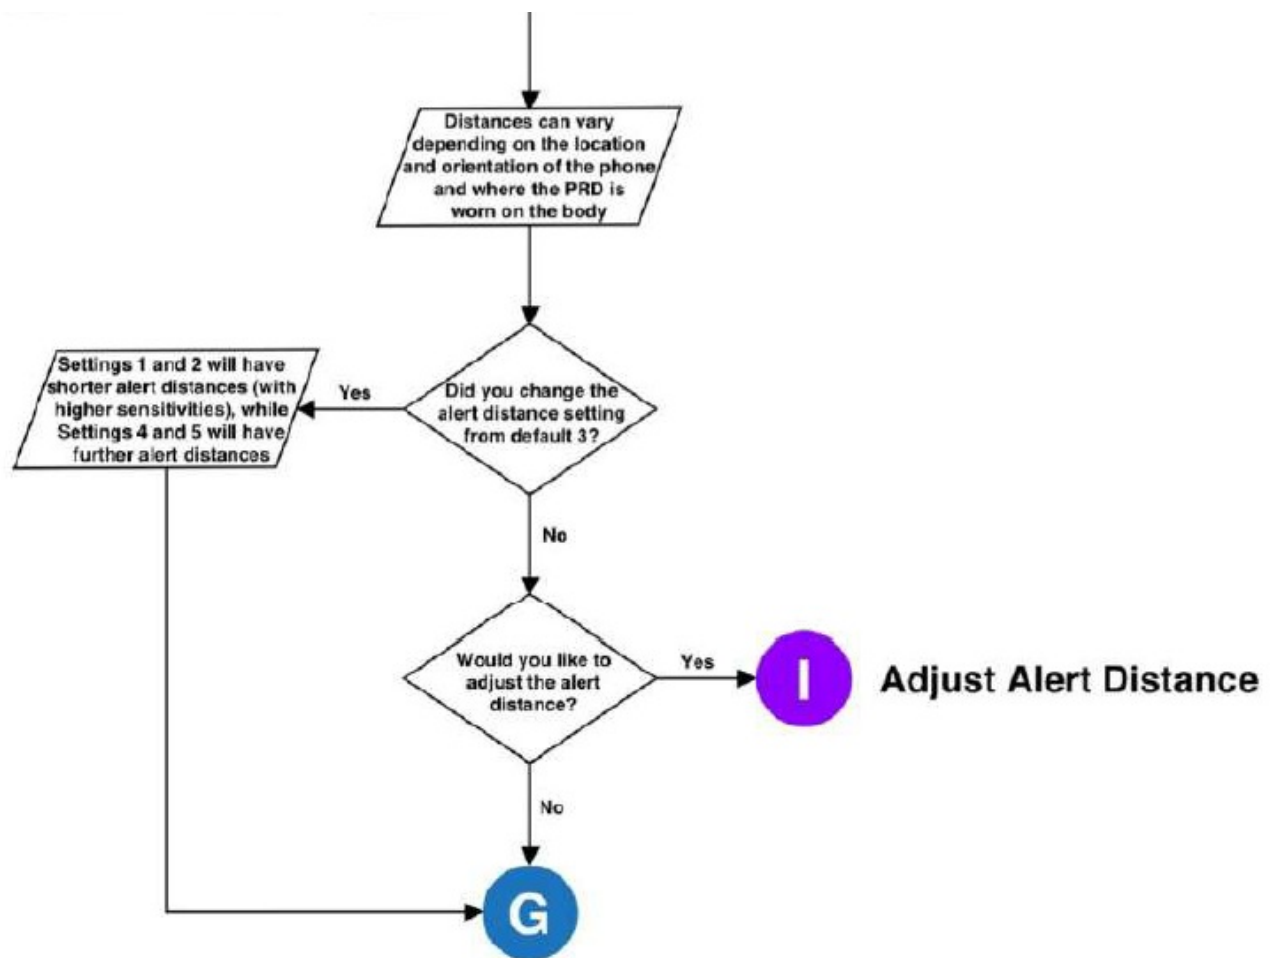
Distances can vary depending on the location and orientation of the phone and where the PRD is worn on the body

Did you change the alert distance setting from default 3?

Yes

Settings 1 and 2 will have shorter alert distances (with higher sensitivities), while Settings 4 and 5 will have further alert distances

No

Would you like to adjust the alert distance?

Yes

I

Adjust Alert Distance

No

G